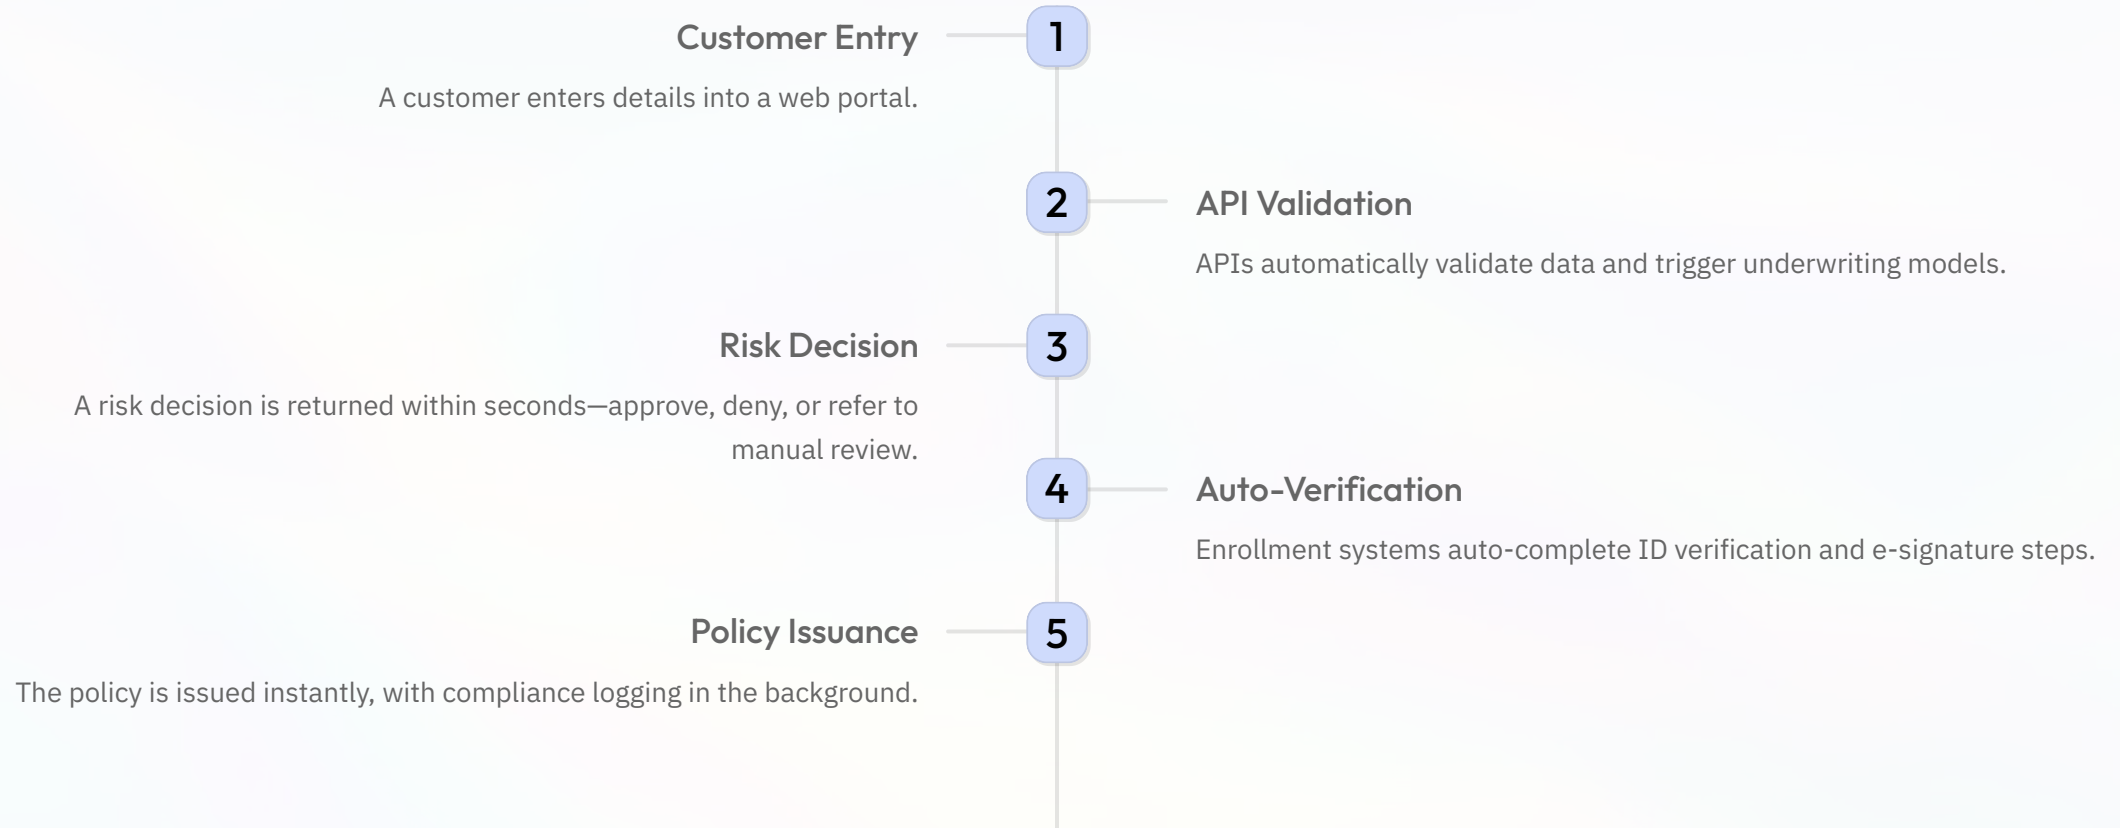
Customer Entry

1

A customer enters details into a web portal.

2

API Validation

APIs automatically validate data and trigger underwriting models.

Risk Decision

3

A risk decision is returned within seconds—approve, deny, or refer to manual review.

4

Auto-Verification

Enrollment systems auto-complete ID verification and e-signature steps.

Policy Issuance

5

The policy is issued instantly, with compliance logging in the background.